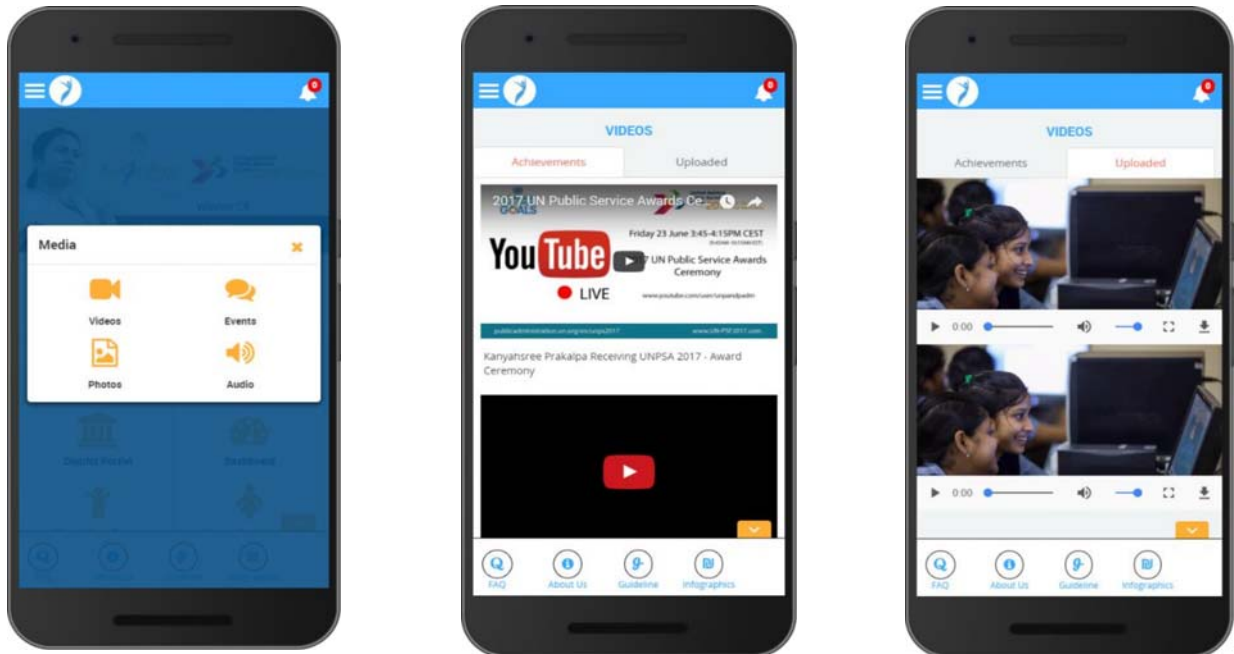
0

Media

Videos

Events

Photos

Audio

District Portal

Dashboard

0

VIDEOS

Achievements

Uploaded

2017 UN Public Service Awards Ce...

GOALS

YouTube

Friday 23 June 3:45-4:15PM CEST

17 UN Public Service Awards Ceremony

LIVE

Kanyashree Prakalpa Receiving UNPSA 2017 - Award Ceremony

FAQ

About Us

Guideline

Infographics

0

VIDEOS

Achievements

Uploaded

0:00

0:00

FAQ

About Us

Guideline

Infographics